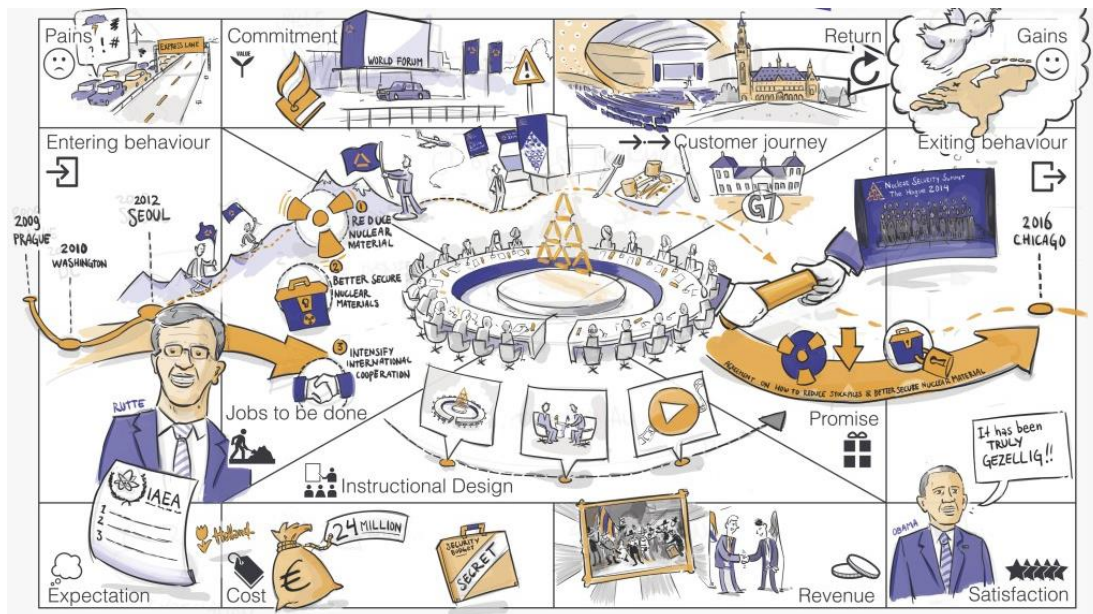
Pains

? ! #

EXPRESS LANE

Commitment

VALUE

WORLD FORUM

Return

Gains

Entering behaviour

2009 PRAGUE

2010 WASHINGTON

2012 SEOUL

1 REDUCE NUCLEAR MATERIAL

2 BETTER SECURE NUCLEAR MATERIALS

3 INTENSIFY INTERNATIONAL COOPERATION

Customer journey

G7

Exiting behaviour

Nuclear Security Summit The Hague 2014

2016 CHICAGO

AGREEMENT ON HOW TO REDUCE STOCKPILES & BETTER SECURE NUCLEAR MATERIAL

RUTTE

Jobs to be done

Promise

It has been TRULY GEZELLIG!!

OBAMA

Instructional Design

IAEA

1
2
3

Holland

24 MILLION

SECURITY BUDGET

SECRET

€

Expectation

Cost

Revenue

Satisfaction